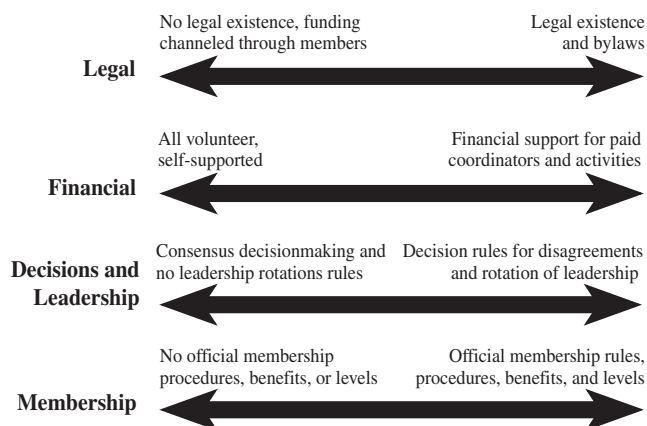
No legal existence, funding channeled through members

Legal existence and bylaws

Legal

All volunteer, self-supported

Financial support for paid coordinators and activities

Financial

Consensus decisionmaking and no leadership rotations rules

Decision rules for disagreements and rotation of leadership

Decisions and Leadership

No official membership procedures, benefits, or levels

Official membership rules, procedures, benefits, and levels

Membership